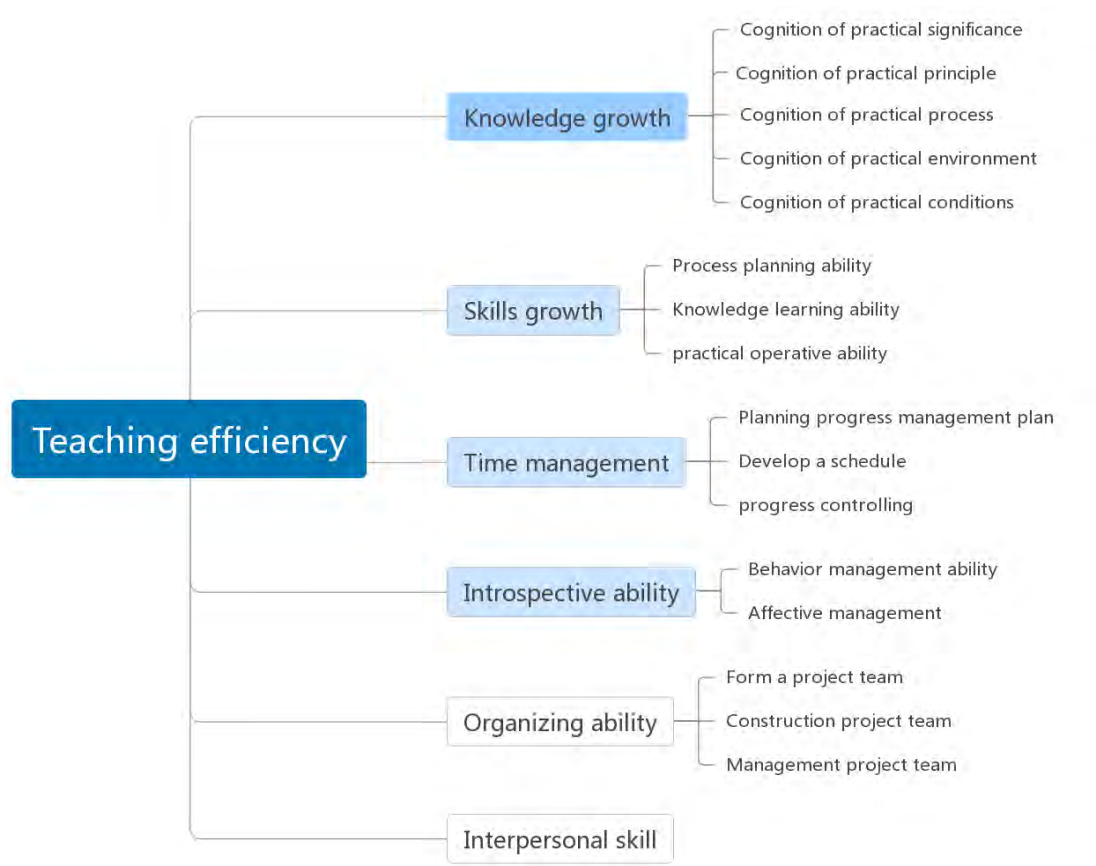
Teaching efficiency

Knowledge growth

Cognition of practical significance

Cognition of practical principle

Cognition of practical process

Cognition of practical environment

Cognition of practical conditions

Skills growth

Process planning ability

Knowledge learning ability

practical operative ability

Time management

Planning progress management plan

Develop a schedule

progress controlling

Introspective ability

Behavior management ability

Affective management

Organizing ability

Form a project team

Construction project team

Management project team

Interpersonal skill